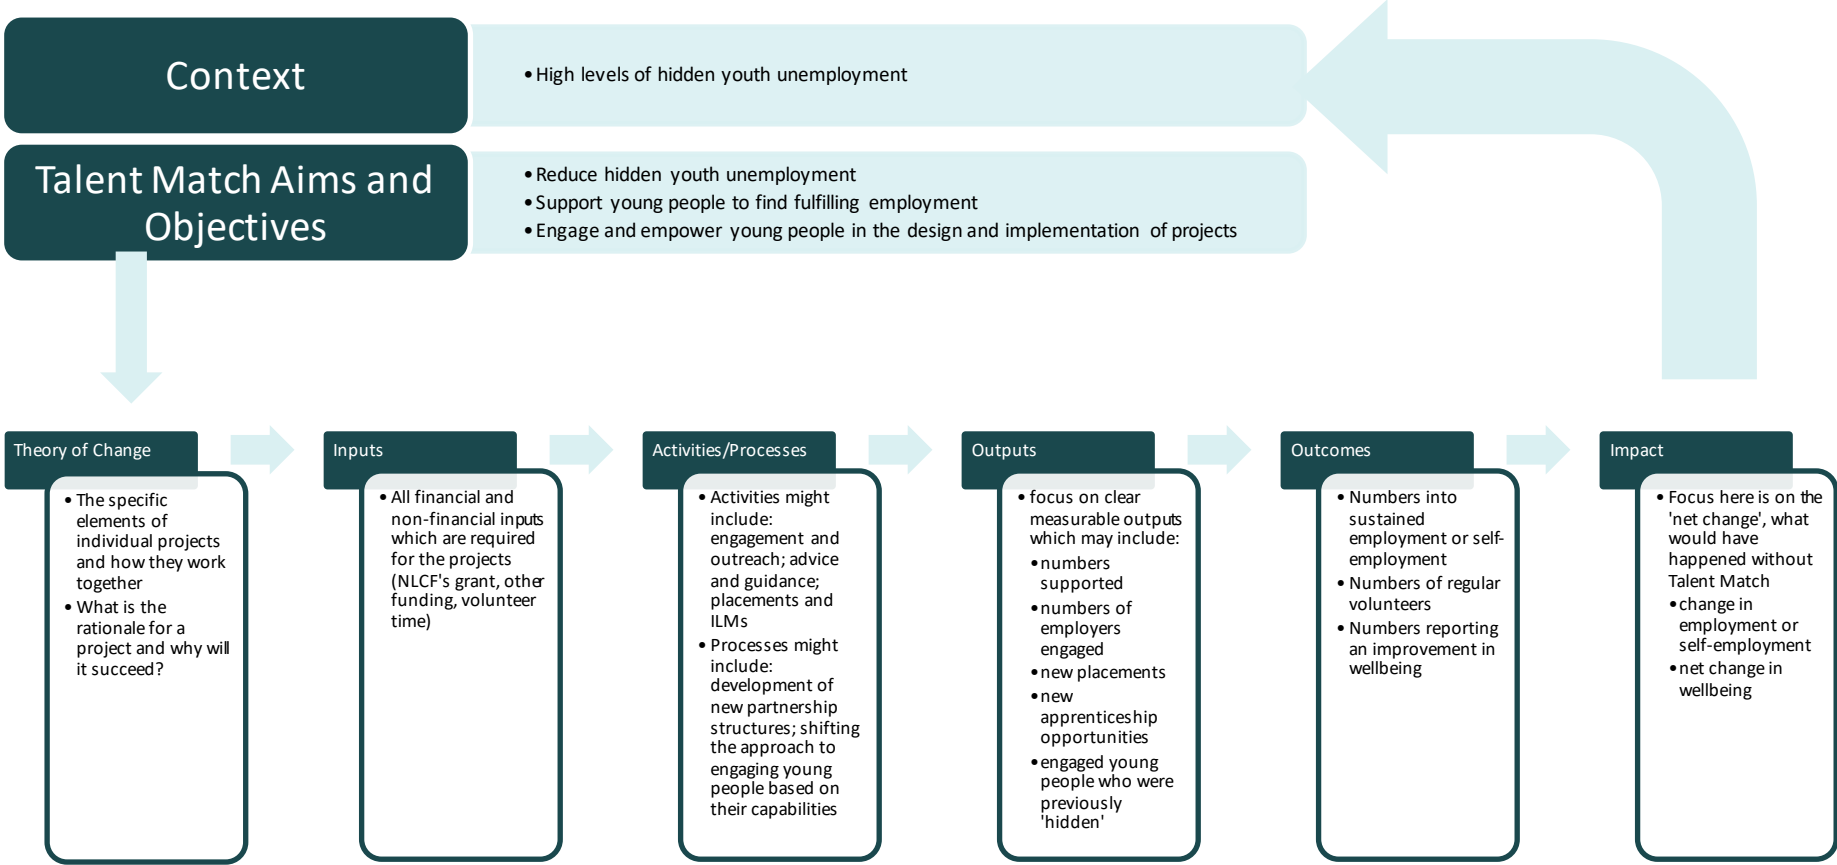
Context

• High levels of hidden youth unemployment

Talent Match Aims and Objectives

• Reduce hidden youth unemployment
• Support young people to find fulfilling employment
• Engage and empower young people in the design and implementation of projects

Theory of Change

• The specific elements of individual projects and how they work together
• What is the rationale for a project and why will it succeed?

Inputs

• All financial and non-financial inputs which are required for the projects (NLCF's grant, other funding, volunteer time)

Activities/Processes

• Activities might include: engagement and outreach; advice and guidance; placements and ILMs
• Processes might include: development of new partnership structures; shifting the approach to engaging young people based on their capabilities

Outputs

• focus on clear measurable outputs which may include:
• numbers supported
• numbers of employers engaged
• new placements
• new apprenticeship opportunities
• engaged young people who were previously 'hidden'

Outcomes

• Numbers into sustained employment or self-employment
• Numbers of regular volunteers
• Numbers reporting an improvement in wellbeing

Impact

• Focus here is on the 'net change', what would have happened without Talent Match
• change in employment or self-employment
• net change in wellbeing